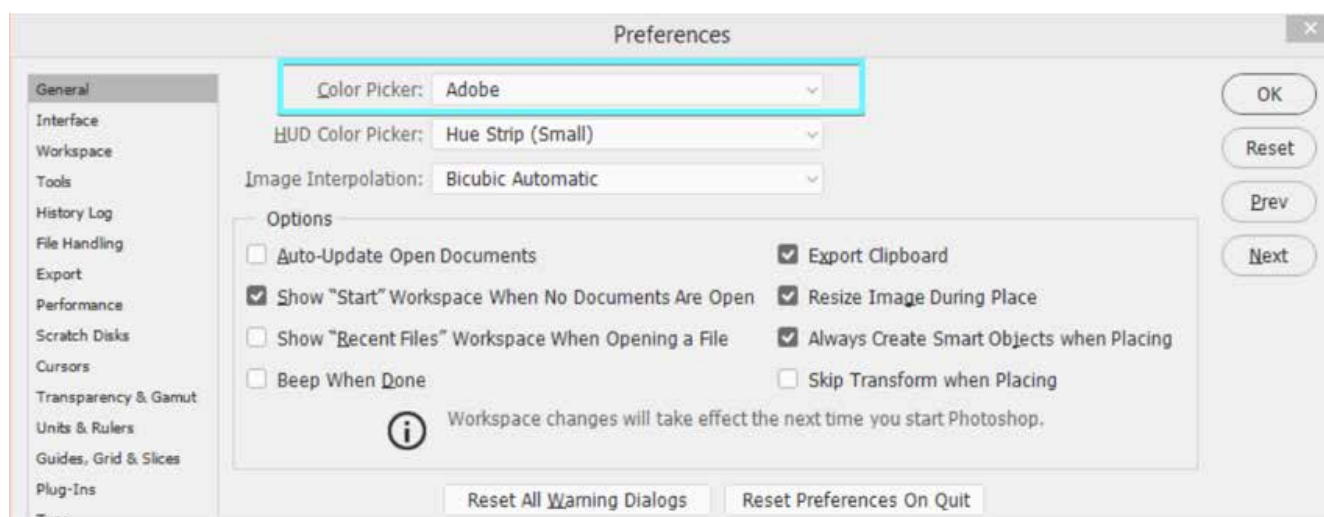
Preferences

General
Interface
Workspace
Tools
History Log
File Handling
Export
Performance
Scratch Disks
Cursors
Transparency & Gamut
Units & Rulers
Guides, Grid & Slices
Plug-Ins
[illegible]

Color Picker: Adobe
HUD Color Picker: Hue Strip (Small)
Image Interpolation: Bicubic Automatic

Options
Auto-Update Open Documents
Show "Start" Workspace When No Documents Are Open
Show "Recent Files" Workspace When Opening a File
Beep When Done
Export Clipboard
Resize Image During Place
Always Create Smart Objects when Placing
Skip Transform when Placing

Workspace changes will take effect the next time you start Photoshop.

Reset All Warning Dialogs
Reset Preferences On Quit

OK
Reset
Prev
Next